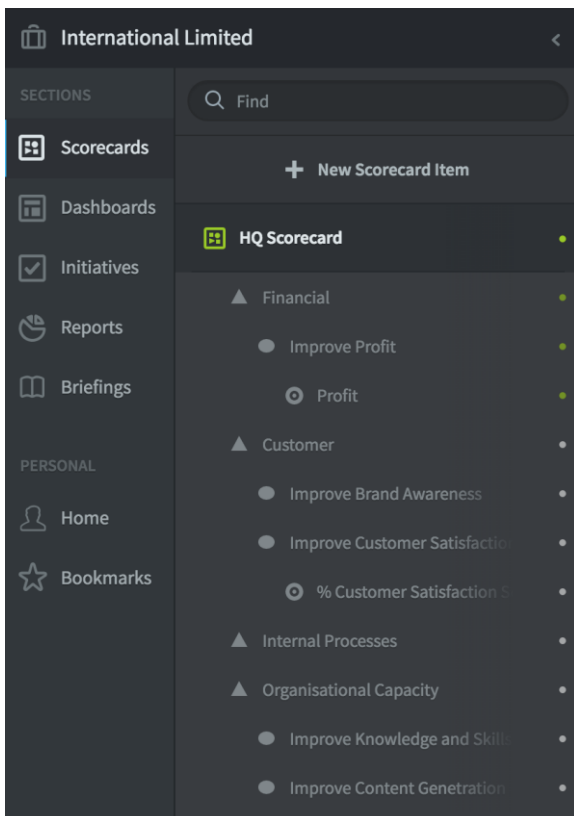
International Limited

SECTIONS

Scorecards

Dashboards

Initiatives

Reports

Briefings

PERSONAL

Home

Bookmarks

Find

New Scorecard Item

HQ Scorecard

Financial

Improve Profit

Profit

Customer

Improve Brand Awareness

Improve Customer Satisfactio

% Customer Satisfaction S

Internal Processes

Organisational Capacity

Improve Knowledge and Skills

Improve Content Genetration